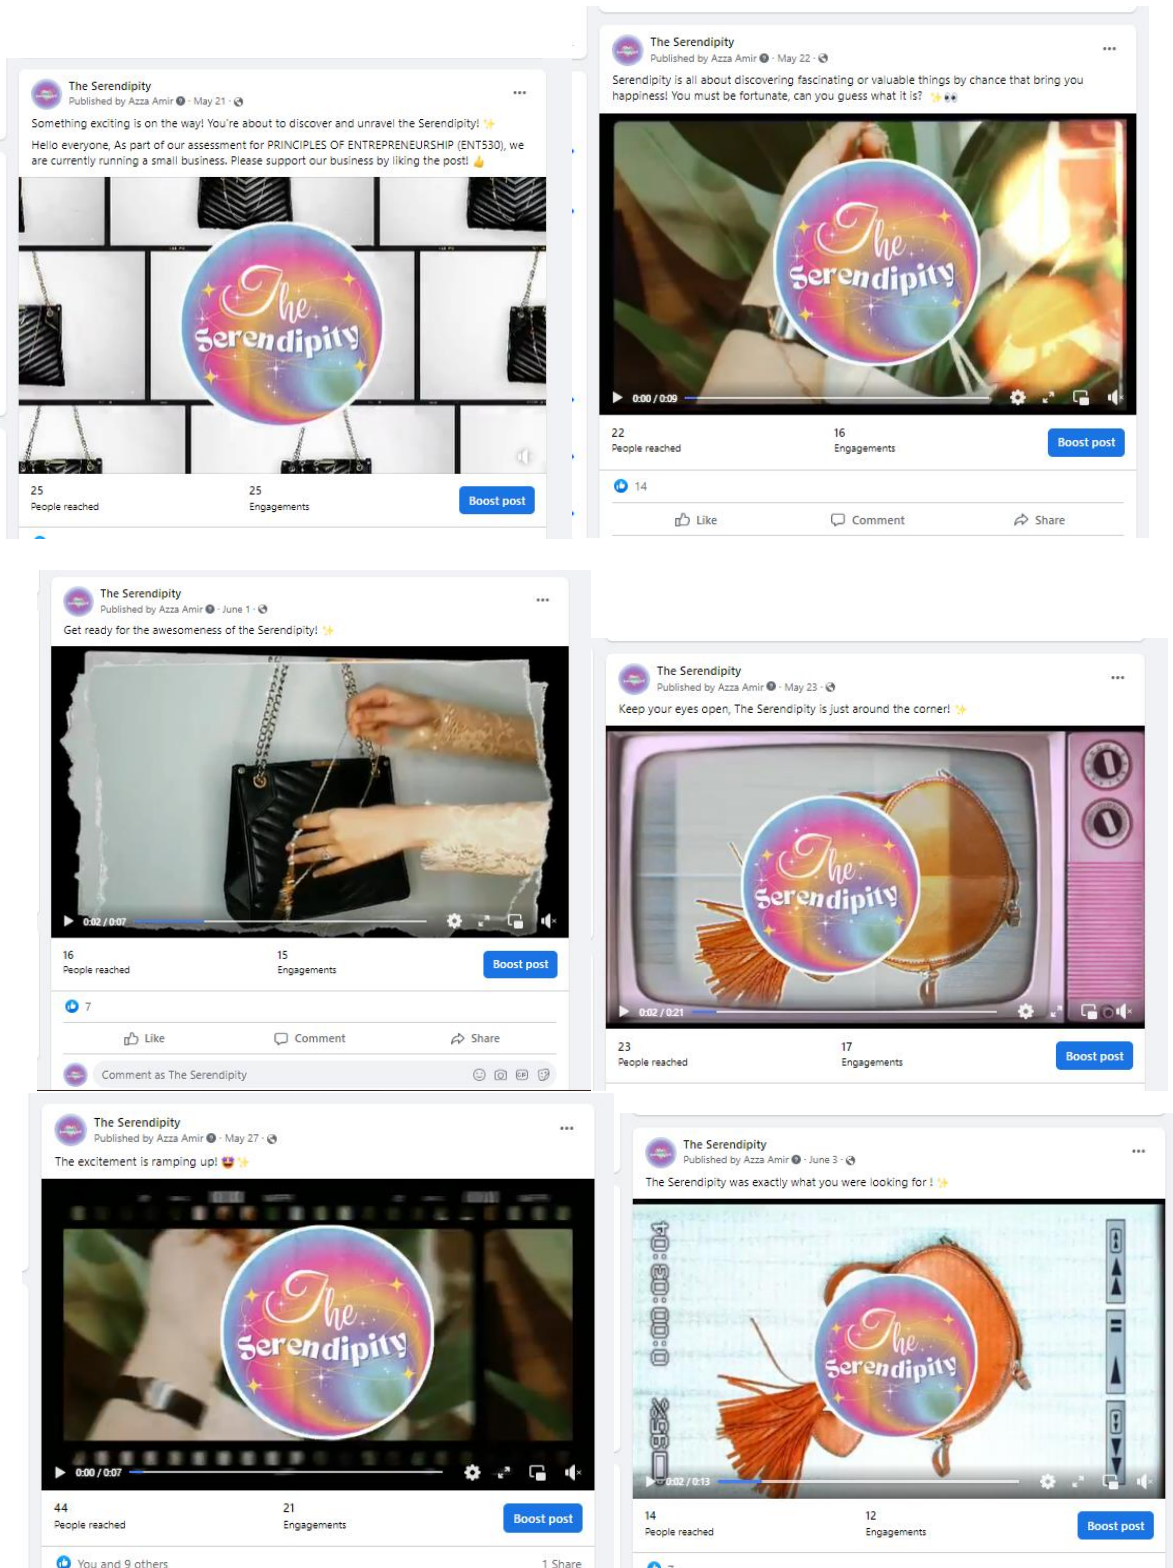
The Serendipity
Published by Azza Amir · May 21 ·

Something exciting is on the way! You're about to discover and unravel the Serendipity! ✨

Hello everyone, As part of our assessment for PRINCIPLES OF ENTREPRENEURSHIP (ENT530), we are currently running a small business. Please support our business by liking the post! 👍

The Serendipity

25
People reached
25
Engagements
Boost post

The Serendipity
Published by Azza Amir · May 22 ·

Serendipity is all about discovering fascinating or valuable things by chance that bring you happiness! You must be fortunate, can you guess what it is? ✨👀

The Serendipity

0:00 / 0:09

22
People reached
16
Engagements
Boost post

14

Like
Comment
Share

The Serendipity
Published by Azza Amir · June 1 ·

Get ready for the awesomeness of the Serendipity! ✨

0:02 / 0:07

16
People reached
15
Engagements
Boost post

7

Like
Comment
Share

Comment as The Serendipity

The Serendipity
Published by Azza Amir · May 23 ·

Keep your eyes open, The Serendipity is just around the corner! ✨

The Serendipity

0:02 / 0:21

23
People reached
17
Engagements
Boost post

The Serendipity
Published by Azza Amir · May 27 ·

The excitement is ramping up! 😍✨

The Serendipity

0:00 / 0:07

44
People reached
21
Engagements
Boost post

You and 9 others
1 Share

The Serendipity
Published by Azza Amir · June 3 ·

The Serendipity was exactly what you were looking for ! ✨

0:00:00:04

The Serendipity

0:02 / 0:13

14
People reached
12
Engagements
Boost post